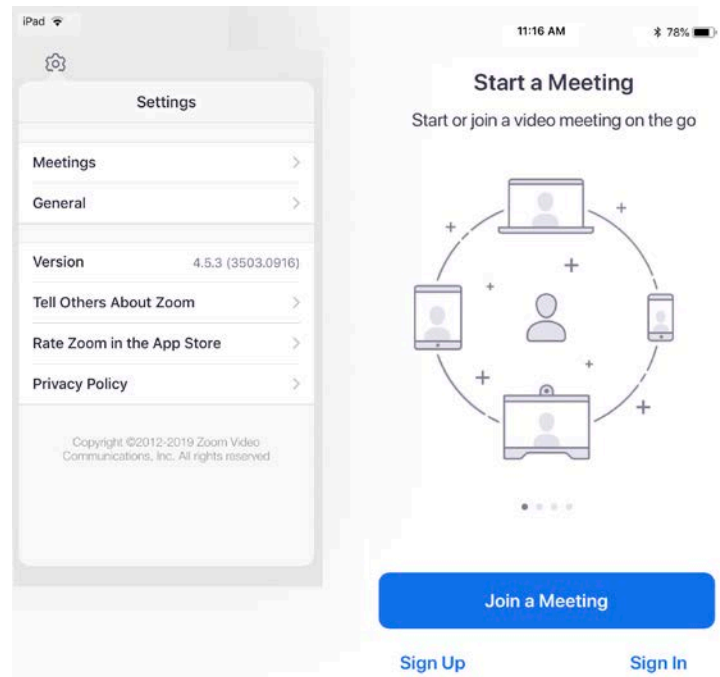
iPad

11:16 AM

78%

Settings

Meetings

General

Version 4.5.3 (3503.0916)

Tell Others About Zoom

Rate Zoom in the App Store

Privacy Policy

Copyright ©2012-2019 Zoom Video Communications, Inc. All rights reserved

Start a Meeting

Start or join a video meeting on the go

Join a Meeting

Sign Up

Sign In